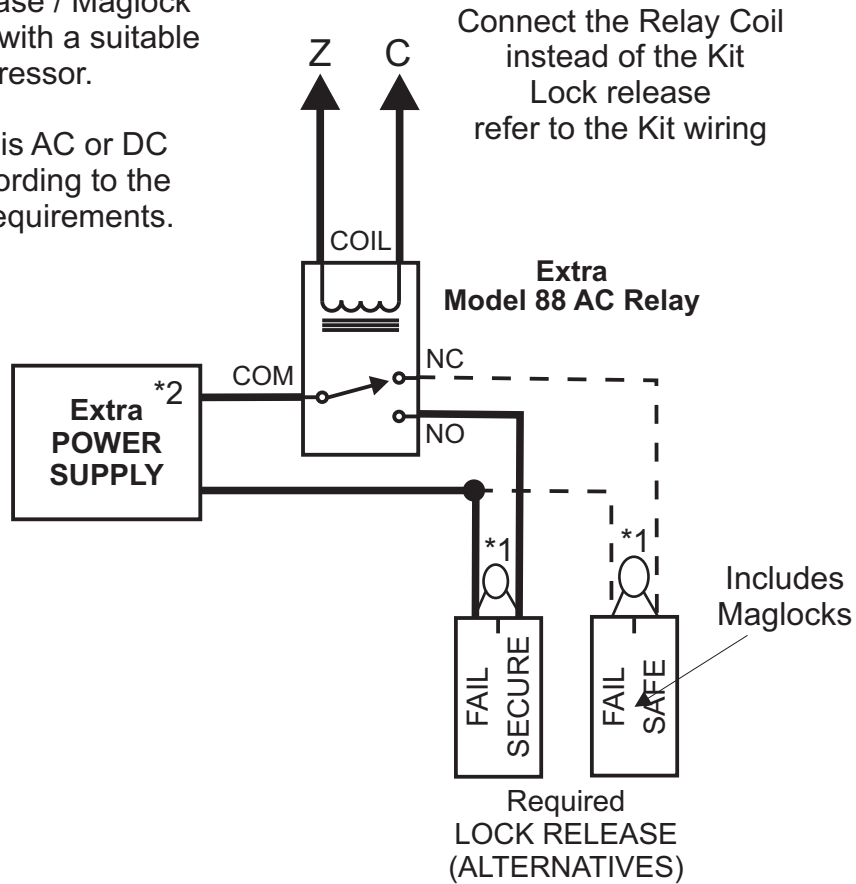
ase / Maglock
with a suitable
ressor.

is AC or DC
ording to the
equirements.

Connect the Relay Coil instead of the Kit Lock release refer to the Kit wiring

Z C

COIL

Extra
Model 88 AC Relay

COM

NC

NO

*2
Extra
POWER
SUPPLY

*1

*1

Includes
Maglocks

FAIL SECURE

FAIL SAFE

Required
LOCK RELEASE
(ALTERNATIVES)